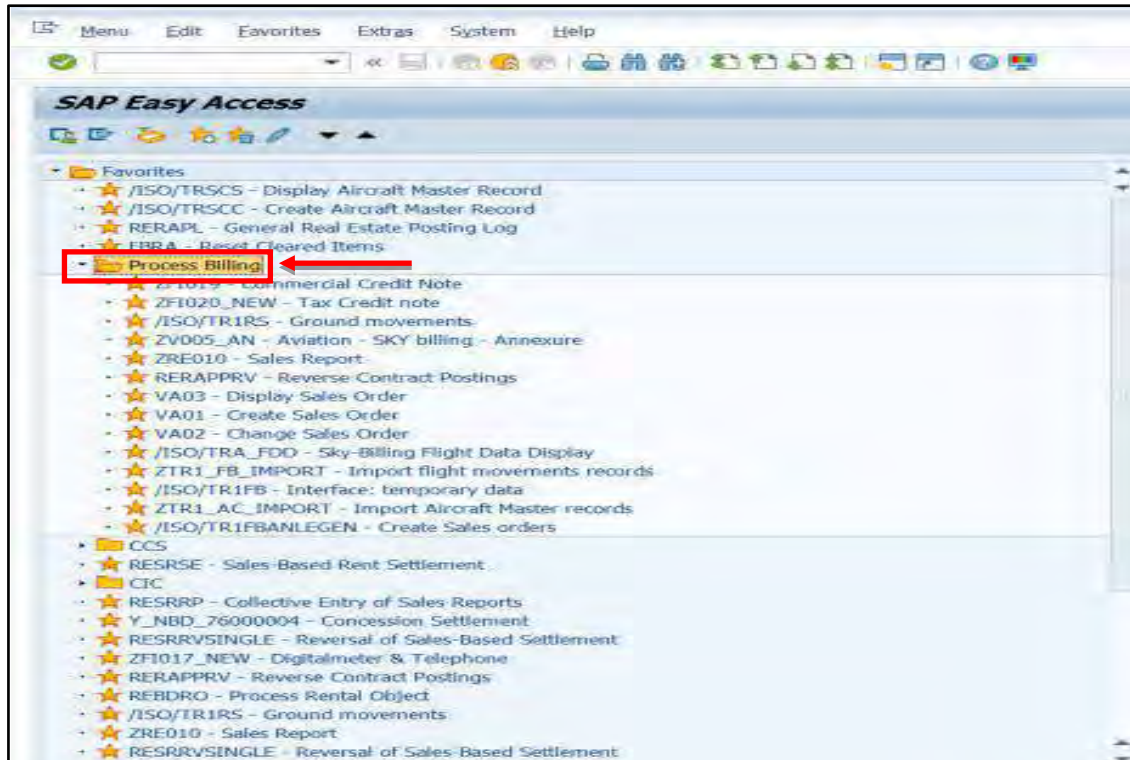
Menu Edit Favorites Extras System Help

SAP Easy Access

Favorites
/ISO/TRSCS - Display Aircraft Master Record
/ISO/TRSCC - Create Aircraft Master Record
RERAPL - General Real Estate Posting Log
FBRA - Reset Cleared Items
Process Billing
ZFI019 - Commercial Credit Note
ZFI020_NEW - Tax Credit note
/ISO/TR1RS - Ground movements
ZV005_AN - Aviation - SKY billing - Annexure
ZRE010 - Sales Report
RERAPPRV - Reverse Contract Postings
VA03 - Display Sales Order
VA01 - Create Sales Order
VA02 - Change Sales Order
/ISO/TRA_FDO - Sky-Billing Flight Data Display
ZTR1_FB_IMPORT - Import flight movements records
/ISO/TR1FB - Interface: temporary data
ZTR1_AC_IMPORT - Import Aircraft Master records
/ISO/TR1FBANLEGEN - Create Sales orders
CCS
RESRSE - Sales-Based Rent Settlement
CIC
RESRRP - Collective Entry of Sales Reports
Y_NBD_76000004 - Concession Settlement
RESRRVSINGLE - Reversal of Sales-Based Settlement
ZFI017_NEW - Digitalmeter & Telephone
RERAPPRV - Reverse Contract Postings
REBDRO - Process Rental Object
/ISO/TR1RS - Ground movements
ZRE010 - Sales Report
RESRRVSINGLE - Reversal of Sales-Based Settlement